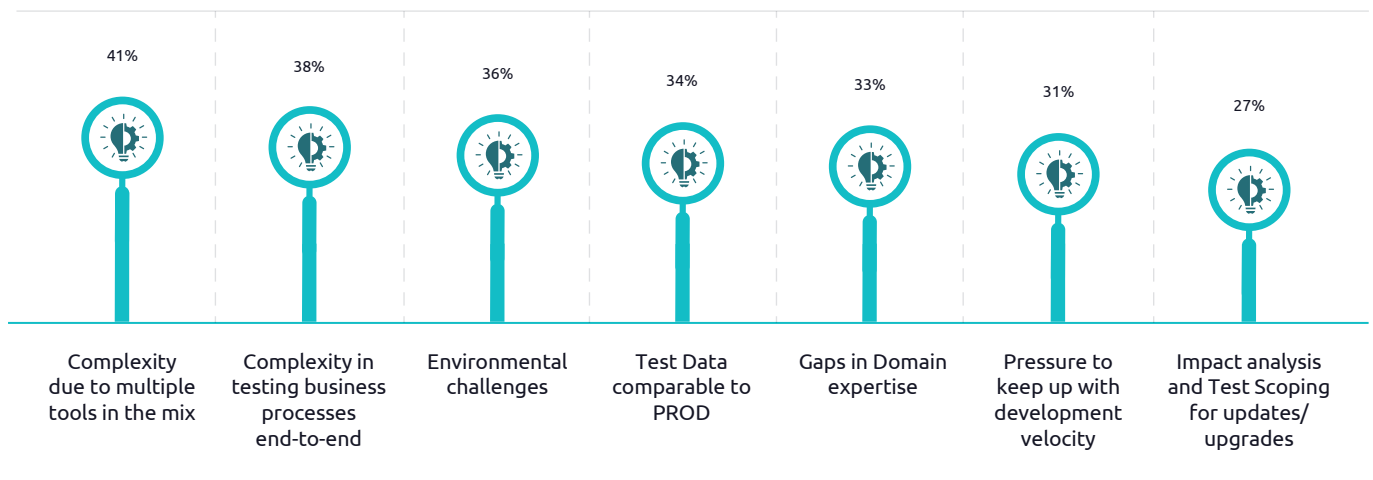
41%

38%

36%

34%

33%

31%

27%

Complexity due to multiple tools in the mix

Complexity in testing business processes end-to-end

Environmental challenges

Test Data comparable to PROD

Gaps in Domain expertise

Pressure to keep up with development velocity

Impact analysis and Test Scoping for updates/ upgrades